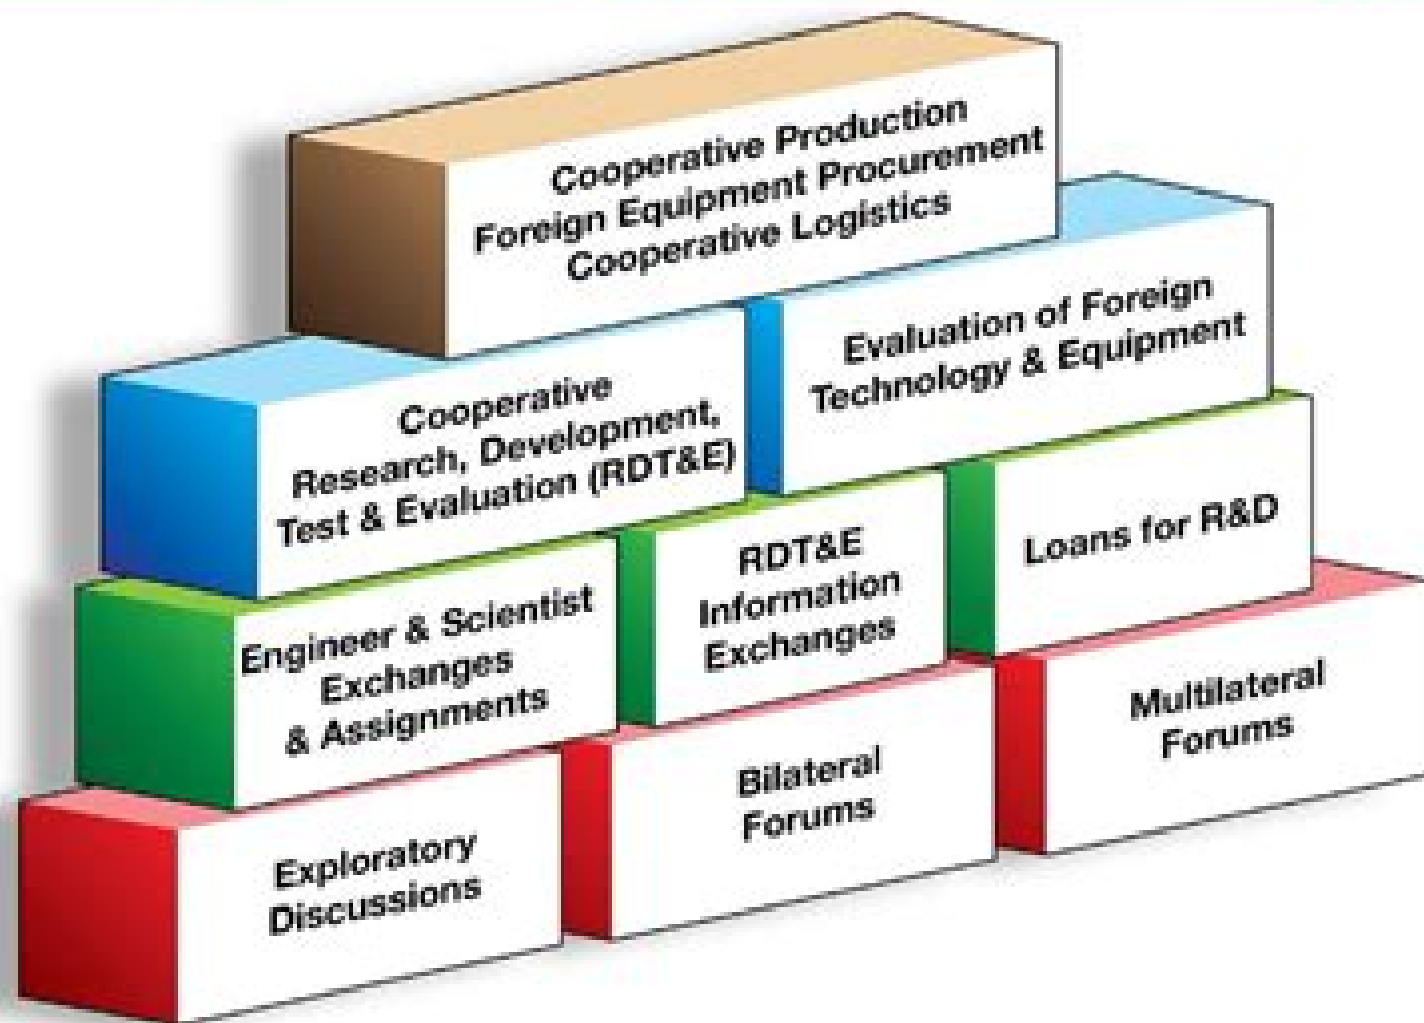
Cooperative Production
Foreign Equipment Procurement
Cooperative Logistics

Cooperative
Research, Development,
Test & Evaluation (RDT&E)

Evaluation of Foreign
Technology & Equipment

Engineer & Scientist
Exchanges
& Assignments

RDT&E
Information
Exchanges

Loans for R&D

Exploratory
Discussions

Bilateral
Forums

Multilateral
Forums